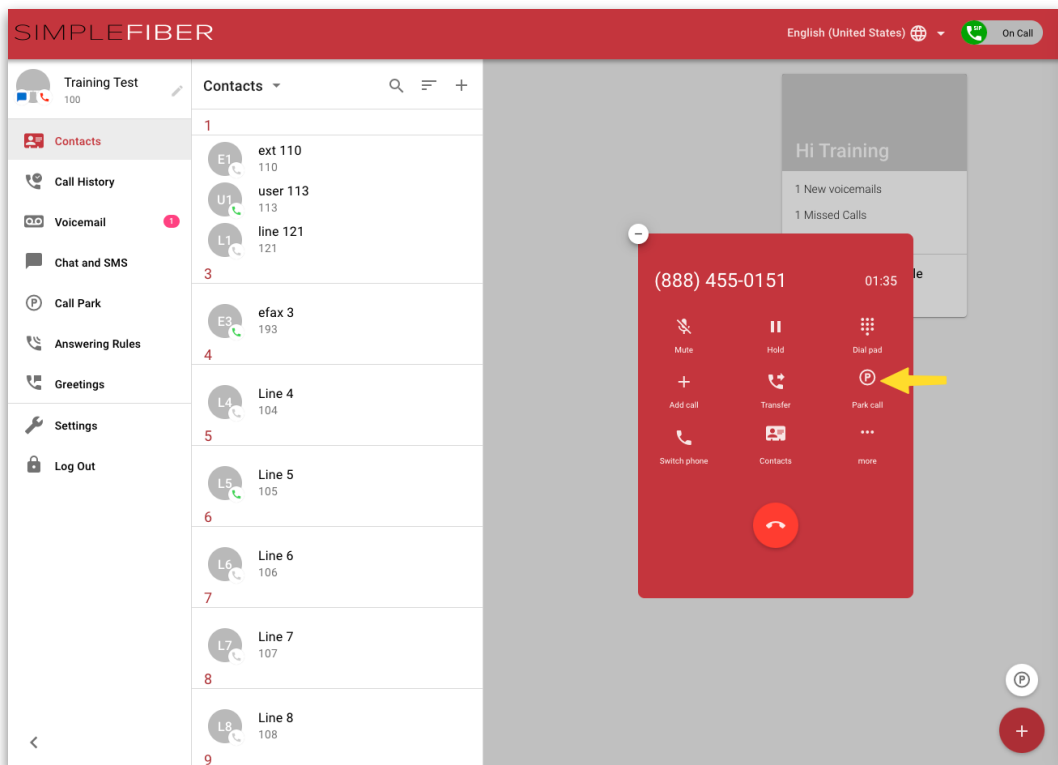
SIMPLEFIBER

English (United States)

On Call

Training Test
100

Contacts
Call History
Voicemail 1
Chat and SMS
Call Park
Answering Rules
Greetings
Settings
Log Out

Contacts

1
E1 ext 110
110
U1 user 113
113
L1 line 121
121
3
E3 efax 3
193
4
L4 Line 4
104
5
L5 Line 5
105
6
L6 Line 6
106
7
L7 Line 7
107
8
L8 Line 8
108
9

Hi Training
1 New voicemails
1 Missed Calls
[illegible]le

(888) 455-0151 01:35

Mute
Hold
Dial pad
Add call
Transfer
Park call
Switch phone
Contacts
more